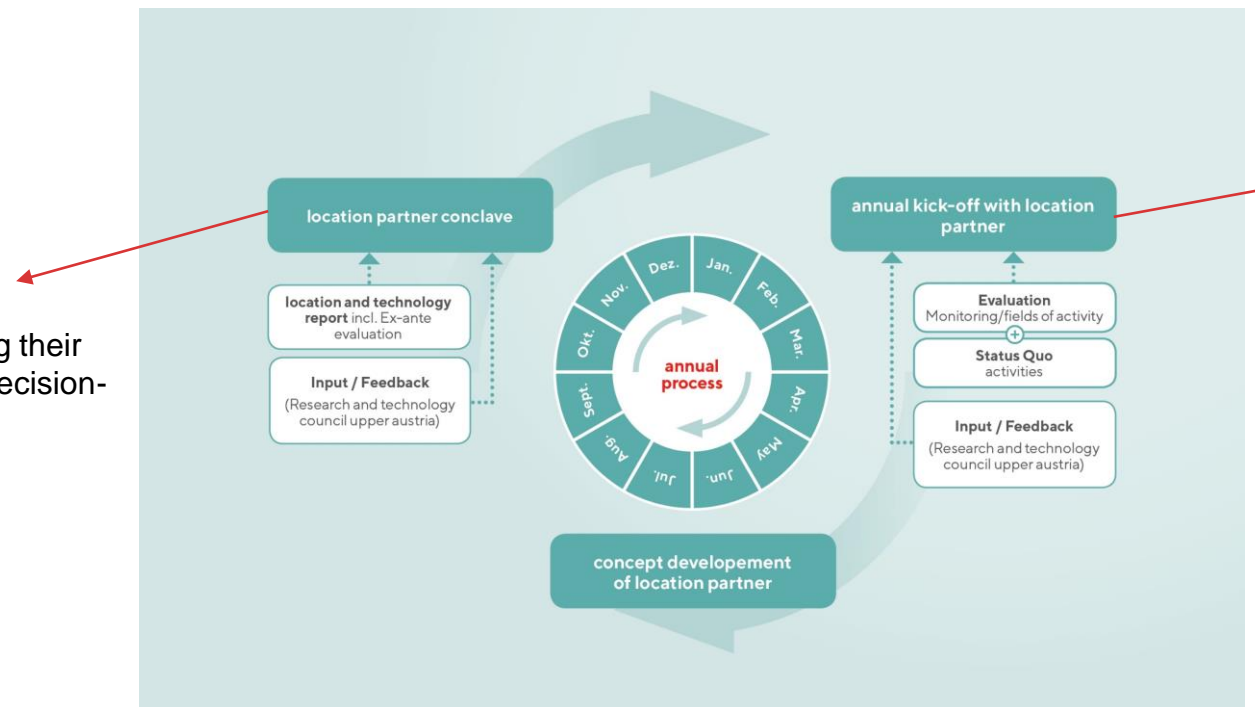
g their
ecision-

location partner conclave

location and technology report incl. Ex-ante evaluation

Input / Feedback
(Research and technology council upper austria)

Dez.
Jan.
Feb.
Mar.
Apr.
May
Jun.
Jul.
Aug.
Sept.
Okt.
Nov.

annual process

annual kick-off with location partner

Evaluation
Monitoring/fields of activity

Status Quo
activities

Input / Feedback
(Research and technology council upper austria)

concept developement of location partner